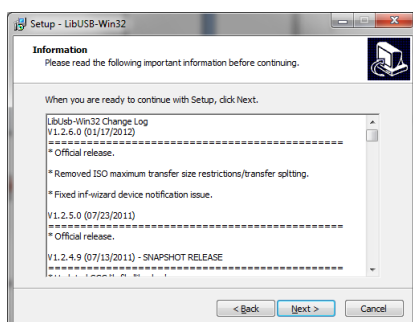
Setup - LibUSB-Win32

Information

Please read the following important information before continuing.

When you are ready to continue with Setup, click Next.

LibUsb-Win32 Change Log
V1.2.6.0 (01/17/2012)
==========================================
* Official release.

* Removed ISO maximum transfer size restrictions/transfer splitting.

* Fixed inf-wizard device notification issue.

V1.2.5.0 (07/23/2011)
==========================================
* Official release.

V1.2.4.9 (07/13/2011) - SNAPSHOT RELEASE
==========================================
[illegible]

< Back   Next >   Cancel